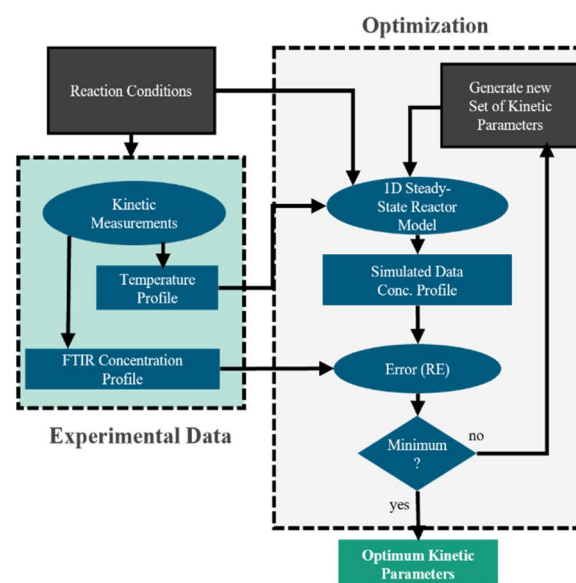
Optimization

Reaction Conditions

Generate new Set of Kinetic Parameters

Kinetic Measurements

1D Steady-State Reactor Model

Temperature Profile

Simulated Data Conc. Profile

FTIR Concentration Profile

Error (RE)

Experimental Data

Minimum ?

no

yes

Optimum Kinetic Parameters